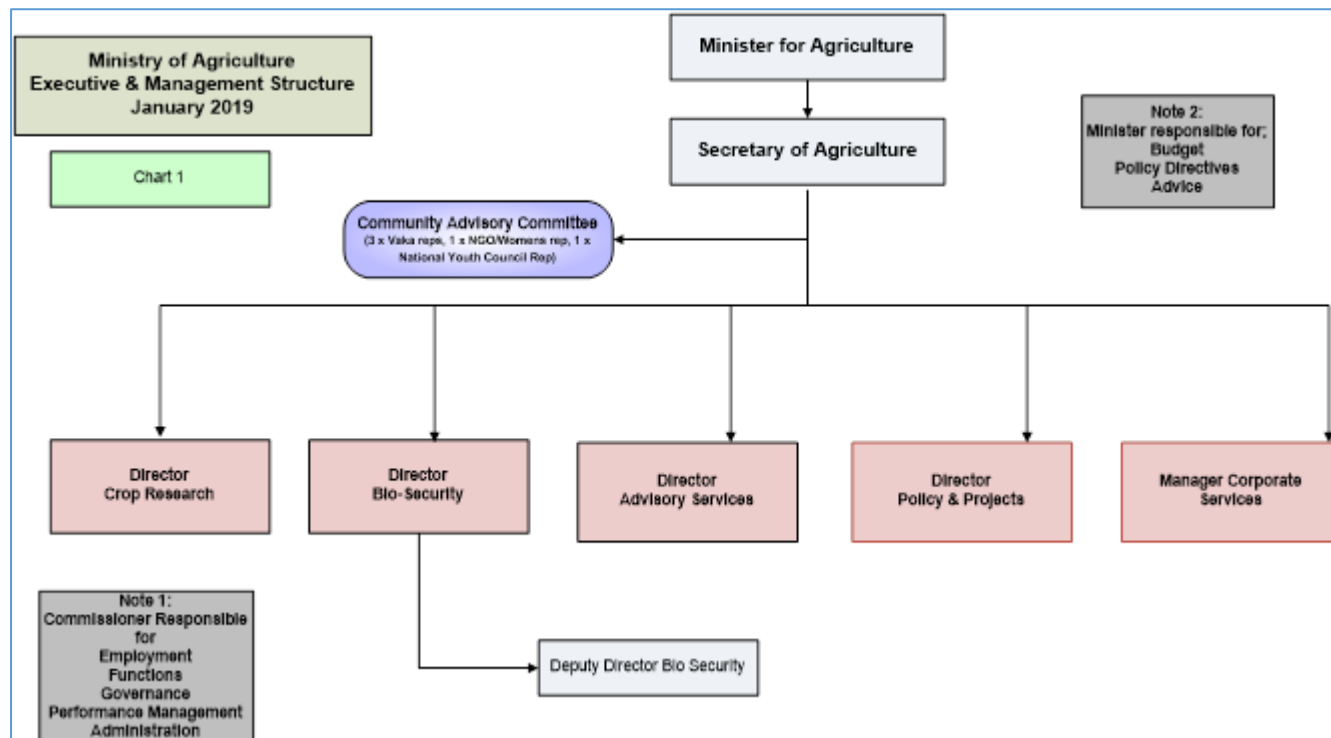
Ministry of Agriculture
Executive & Management Structure
January 2019

Chart 1

Minister for Agriculture

Secretary of Agriculture

Note 2:
Minister responsible for;
Budget
Policy Directives
Advice

Community Advisory Committee
(3 x Vaka reps, 1 x NGO/Womens rep, 1 x National Youth Council Rep)

Director
Crop Research

Director
Bio-Security

Director
Advisory Services

Director
Policy & Projects

Manager Corporate Services

Deputy Director Bio Security

Note 1:
Commissioner Responsible for
Employment
Functions
Governance
Performance Management
Administration